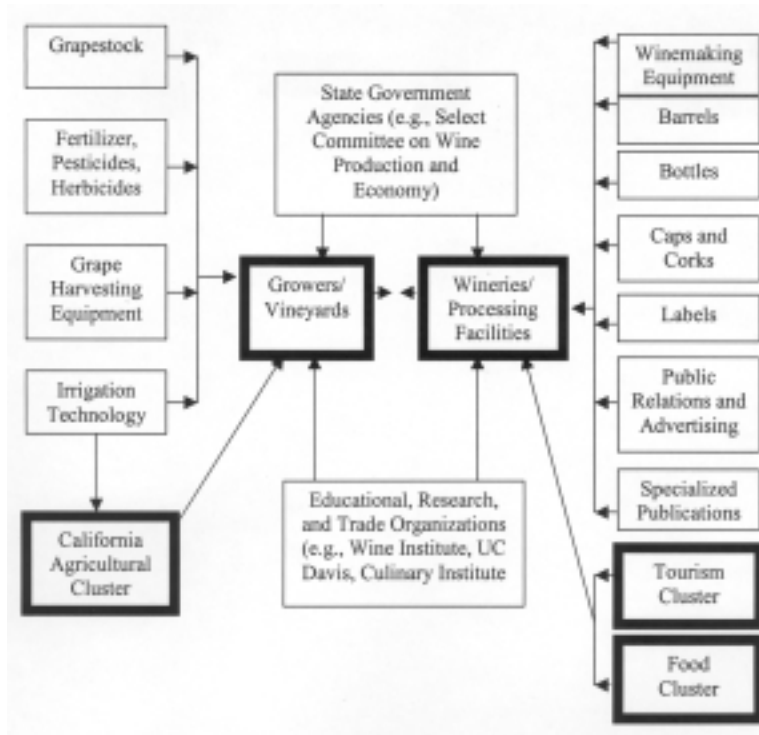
Grapestock

Fertilizer, Pesticides, Herbicides

Grape Harvesting Equipement

Irrigation Technology

California Agricultural Cluster

State Government Agencies (e.g., Select Committee on Wine Production and Economy)

Growers/ Vineyards

Wineries/ Processing Facilities

Educational, Research, and Trade Organizations (e.g., Wine Institute, UC Davis, Culinary Institute

Winemaking Equipment

Barrels

Bottles

Caps and Corks

Labels

Public Relations and Advertising

Specialized Publications

Tourism Cluster

Food Cluster